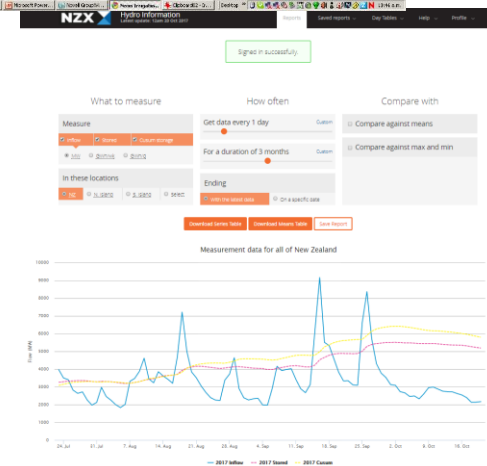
Microsoft Power... Novell GroupWi... Power Integration... Clipboard02 - G... Desktop 13:46 a.m.

NZX Hydro Information Latest update: 10am 20 Oct 2017

Reports Saved reports Day Tables Help Profile

Signed in successfully

What to measure

Measure

Inflow Stored Custom storage

MW GWh/d GWh

In these locations

All N. Island S. Island select

How often

Get data every 1 day Custom

For a duration of 3 months Custom

Ending

With the latest data On a specific date

Compare with

Compare against means

Compare against max and min

Download Series Table Download Means Table Save Report

Measurement data for all of New Zealand

10000
9000
8000
7000
6000
5000
4000
3000
2000
1000
0

Flow (MW)

24. Jul 31. Jul 7. Aug 14. Aug 21. Aug 28. Aug 4. Sep 11. Sep 18. Sep 25. Sep 2. Oct 9. Oct 16. Oct

2017 Inflow 2017 Stored 2017 Cusum